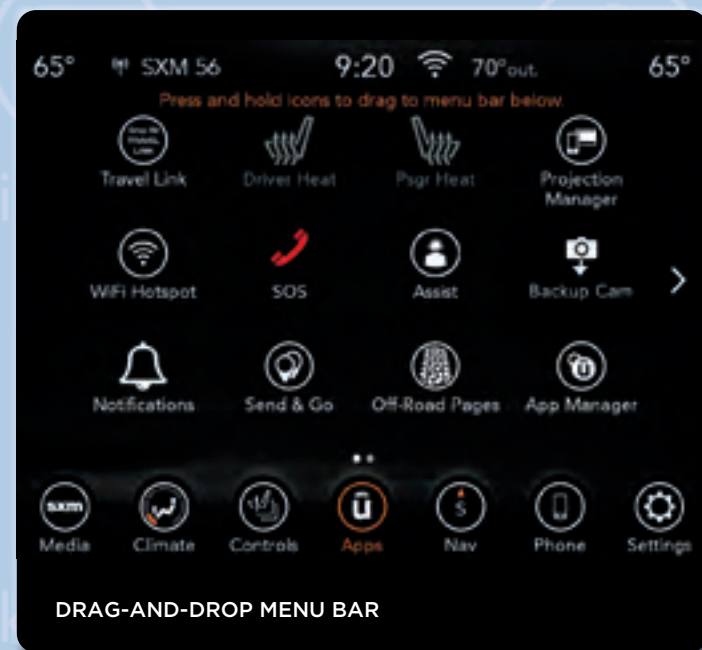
65° SXM 56 9:20 70°out. 65°

Press and hold icons to drag to menu bar below.

Travel Link

Driver Heat

Psgr Heat

Projection Manager

WiFi Hotspot

SOS

Assist

Backup Cam

Notifications

Send & Go

Off-Road Pages

App Manager

sxm

Media

Climate

Controls

Apps

Nav

Phone

Settings

DRAG-AND-DROP MENU BAR